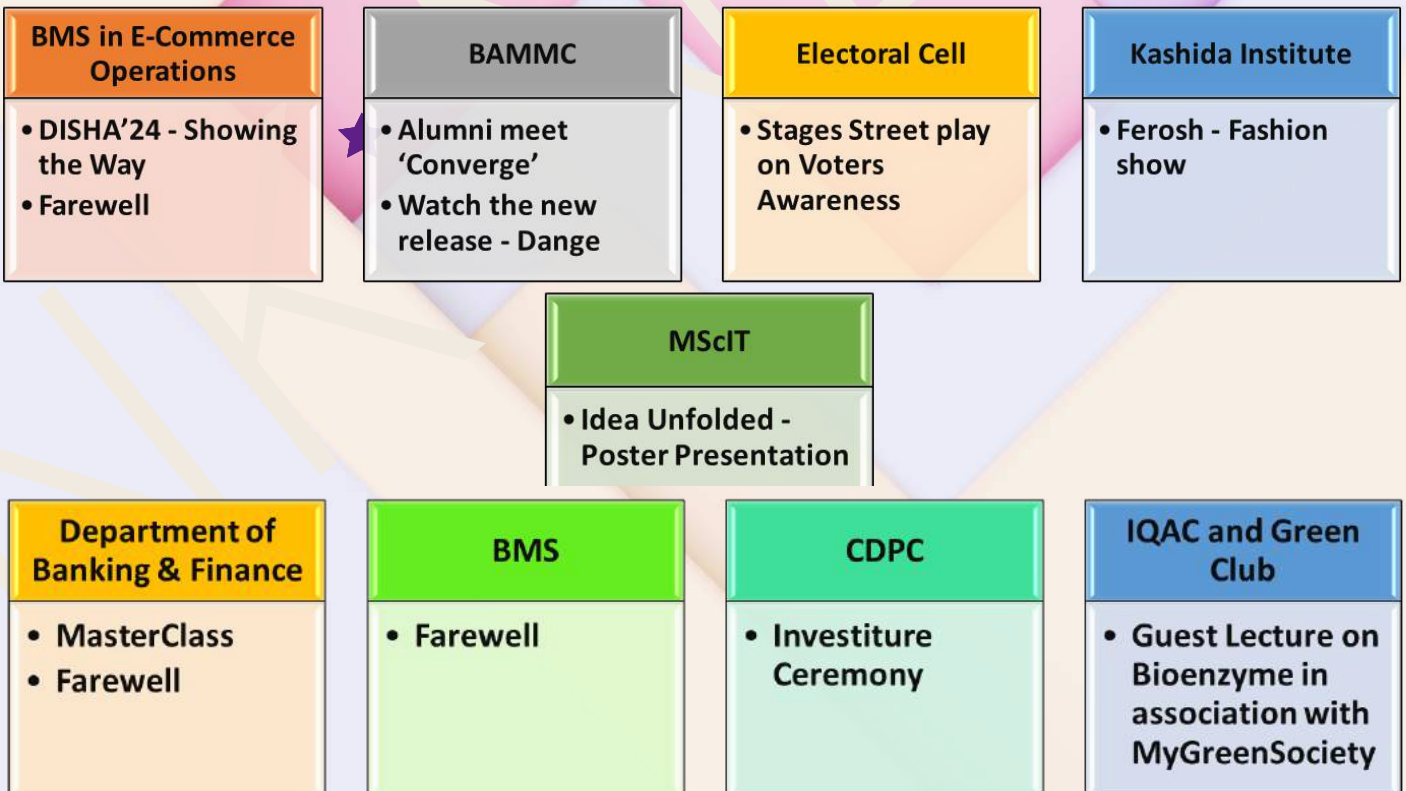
BMS in E-Commerce Operations

• DISHA'24 - Showing the Way
• Farewell

BAMMC

• Alumni meet 'Converge'
• Watch the new release - Dange

Electoral Cell

• Stages Street play on Voters Awareness

Kashida Institute

• Ferosh - Fashion show

MScIT

• Idea Unfolded - Poster Presentation

Department of Banking & Finance

• MasterClass
• Farewell

BMS

• Farewell

CDPC

• Investiture Ceremony

IQAC and Green Club

• Guest Lecture on Bioenzyme in association with MyGreenSociety